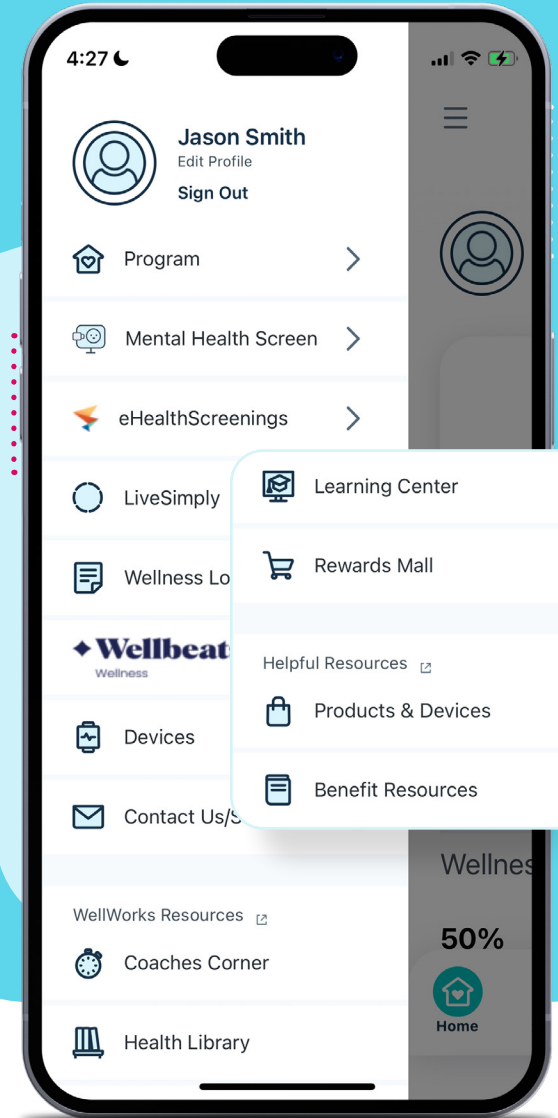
4:27

Jason Smith
Edit Profile
Sign Out

Program

Mental Health Screen

eHealthScreenings

LiveSimply

Wellness Lo

Wellbeat
Wellness

Devices

Contact Us/S

WellWorks Resources

Coaches Corner

Health Library

Learning Center

Rewards Mall

Helpful Resources

Products & Devices

Benefit Resources

Wellnes

50%

Home